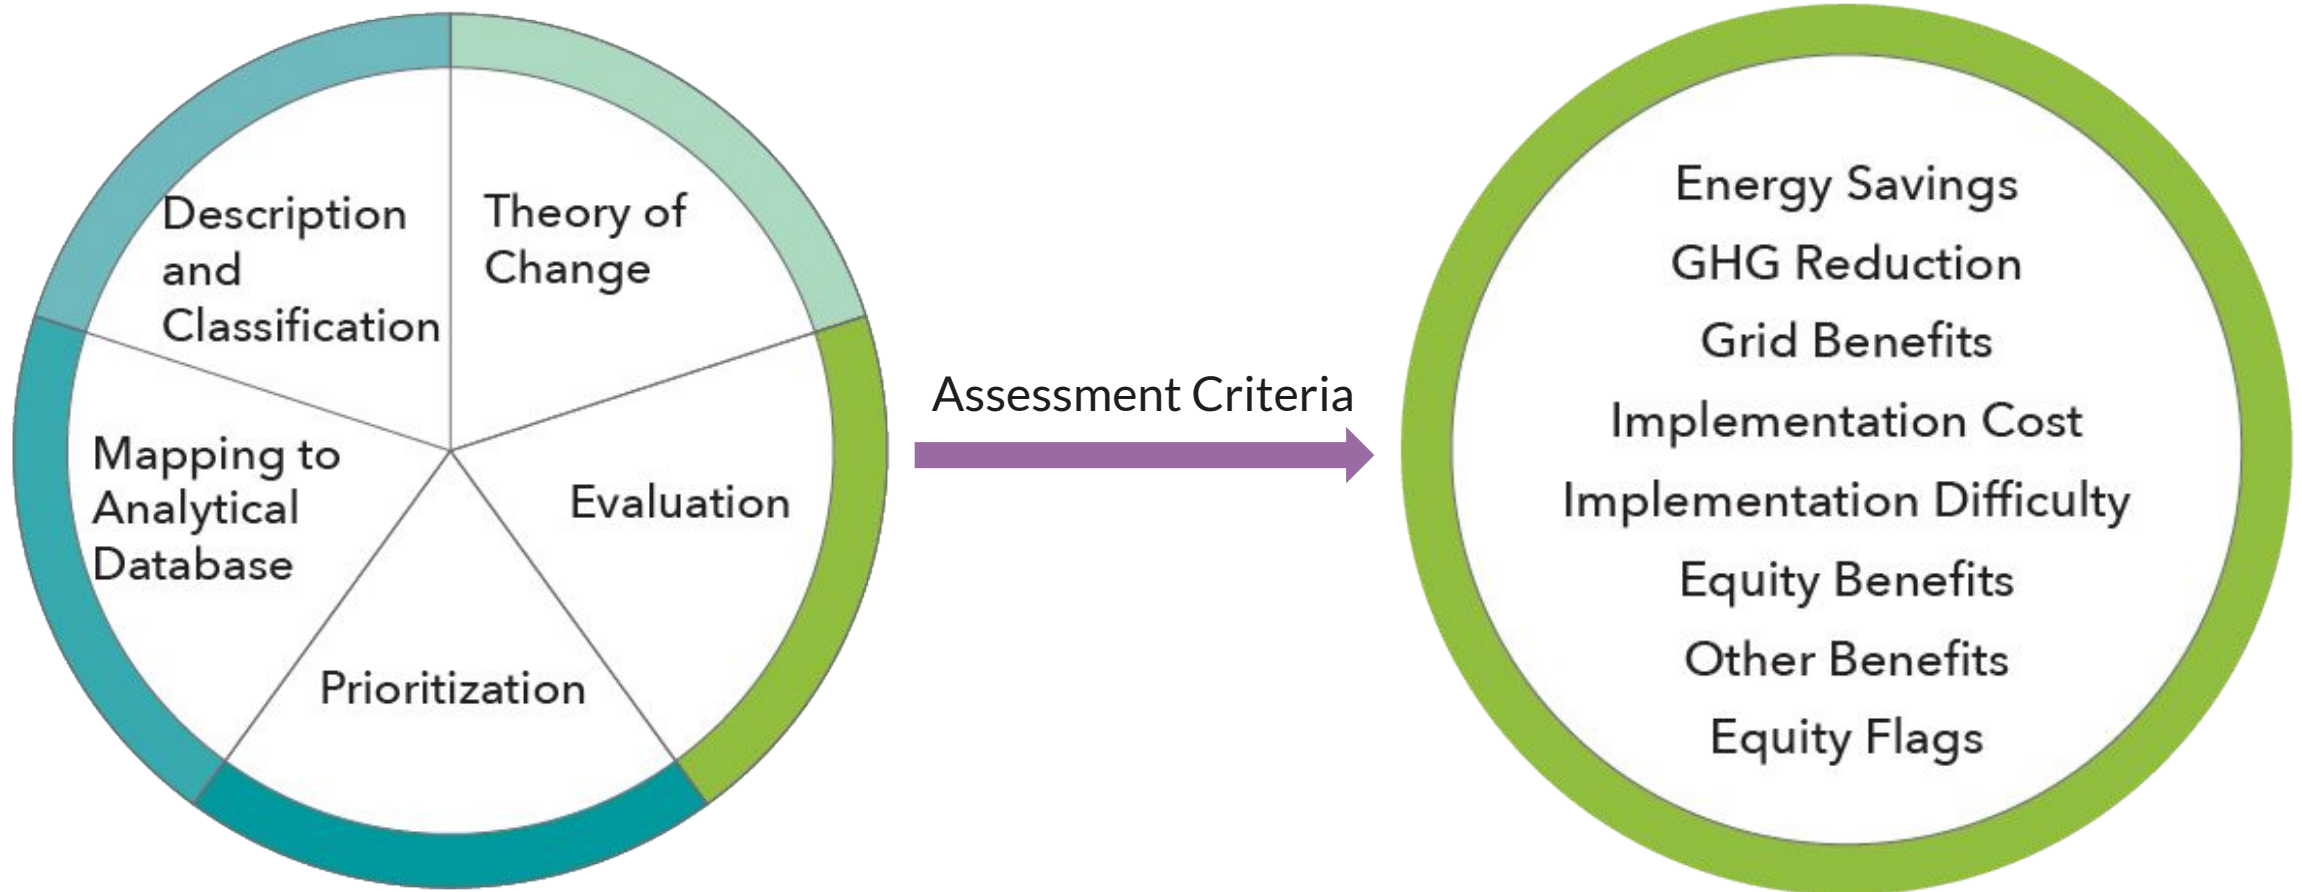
Description and Classification

Theory of Change

Evaluation

Prioritization

Mapping to Analytical Database

Assessment Criteria

Energy Savings
GHG Reduction
Grid Benefits
Implementation Cost
Implementation Difficulty
Equity Benefits
Other Benefits
Equity Flags